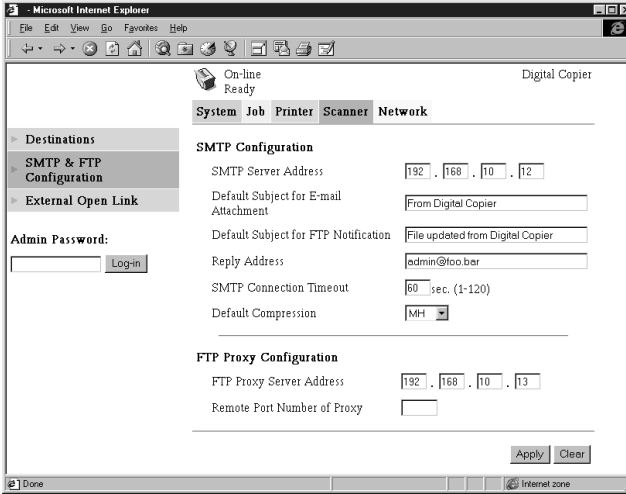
- Microsoft Internet Explorer

File Edit View Go Favorites Help

On-line
Ready

Digital Copier

System Job Printer Scanner Network

Destinations

SMTP & FTP Configuration

External Open Link

Admin Password:

Log-in

SMTP Configuration

SMTP Server Address 192 . 168 . 10 . 12

Default Subject for E-mail Attachment From Digital Copier

Default Subject for FTP Notification File updated from Digital Copier

Reply Address admin@foo.bar

SMTP Connection Timeout 60 sec. (1-120)

Default Compression MH

FTP Proxy Configuration

FTP Proxy Server Address 192 . 168 . 10 . 13

Remote Port Number of Proxy

Apply Clear

Done

Internet zone